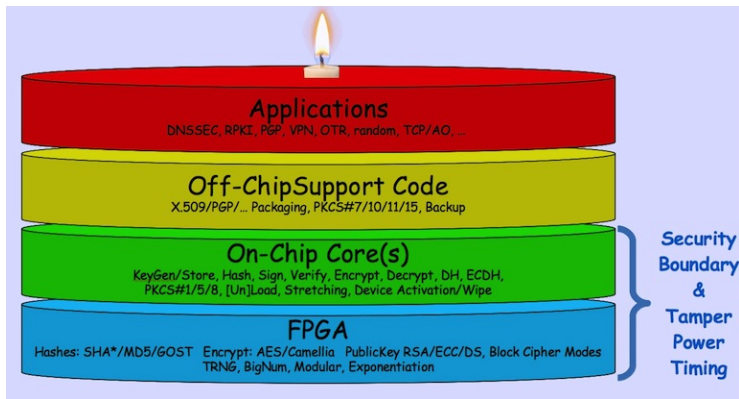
Applications
DNSSEC, RPKI, PGP, VPN, OTR, random, TCP/AO, ...

Off-ChipSupport Code
X.509/PGP/... Packaging, PKCS#7/10/11/15, Backup

On-Chip Core(s)
KeyGen/Store, Hash, Sign, Verify, Encrypt, Decrypt, DH, ECDH, PKCS#1/5/8, [Un]Load, Stretching, Device Activation/Wipe

FPGA
Hashes: SHA*/MD5/GOST Encrypt: AES/Camellia PublicKey RSA/ECC/DS, Block Cipher Modes TRNG, BigNum, Modular, Exponentiation

Security Boundary & Tamper Power Timing